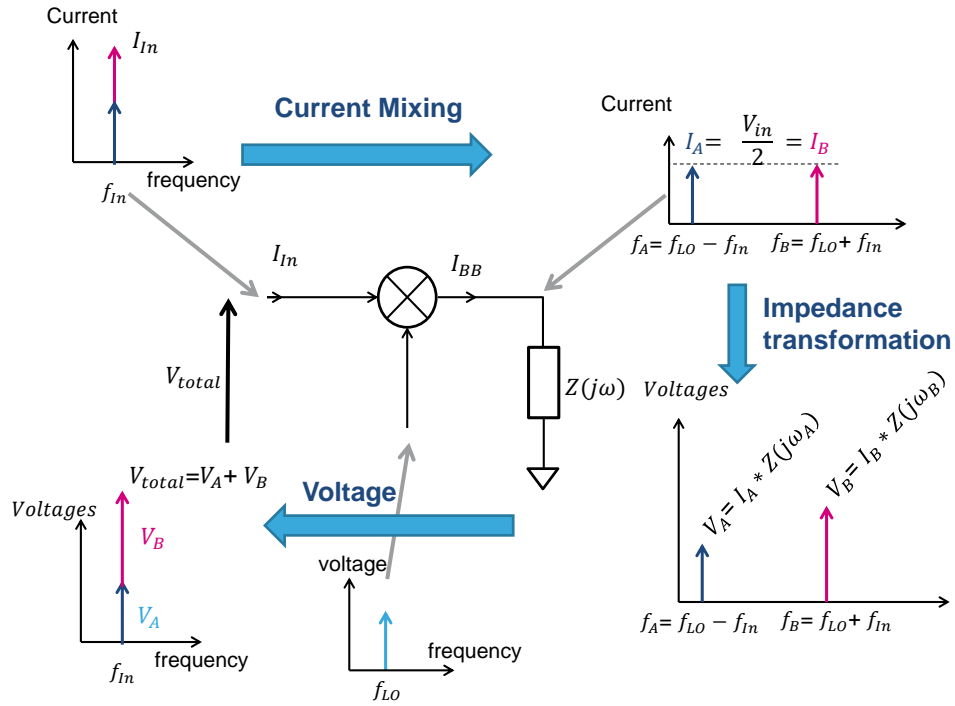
Current

$I_{In}$

frequency

$f_{In}$

Current Mixing

Current

$I_A = \frac{V_{in}}{2} = I_B$

$f_A = f_{LO} - f_{In}$ $f_B = f_{LO} + f_{In}$

$I_{In}$

$I_{BB}$

Impedance transformation

$V_{total}$

$Z(j\omega)$

$Voltages$

$V_A = I_A * Z(j\omega_A)$

$V_B = I_B * Z(j\omega_B)$

$V_{total} = V_A + V_B$

Voltage

$Voltages$

$V_B$

$V_A$

$f_{In}$

frequency

voltage

frequency

$f_{LO}$

$f_A = f_{LO} - f_{In}$ $f_B = f_{LO} + f_{In}$